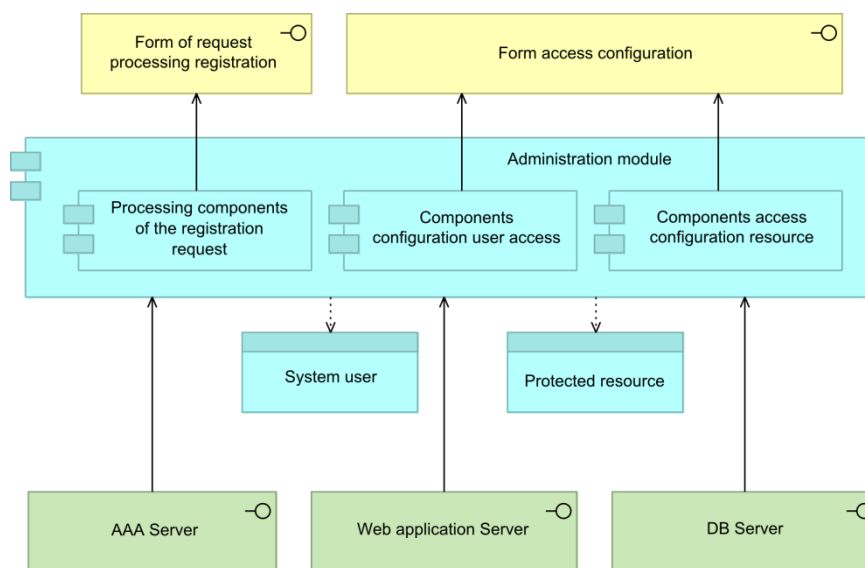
Form of request processing registration

Form access configuration

Administration module

Processing components of the registration request

Components configuration user access

Components access configuration resource

System user

Protected resource

AAA Server

Web application Server

DB Server